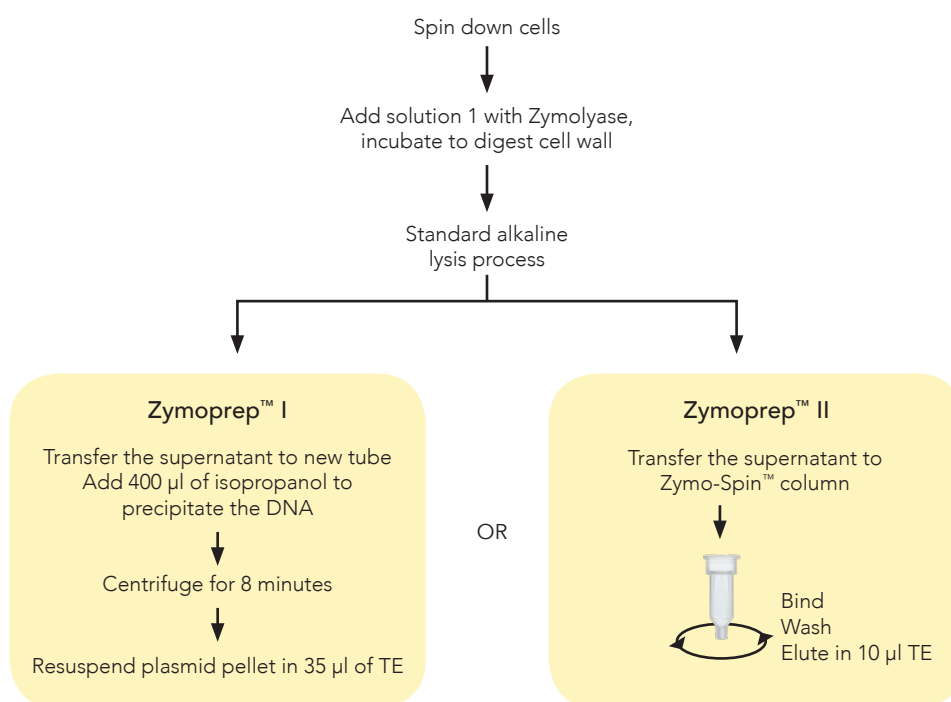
Spin down cells

Add solution 1 with Zymolyase, incubate to digest cell wall

Standard alkaline lysis process

Zymoprep™ I

Transfer the supernatant to new tube
Add 400 µl of isopropanol to precipitate the DNA

Centrifuge for 8 minutes

Resuspend plasmid pellet in 35 µl of TE

OR

Zymoprep™ II

Transfer the supernatant to Zymo-Spin™ column

Bind
Wash
Elute in 10 µl TE